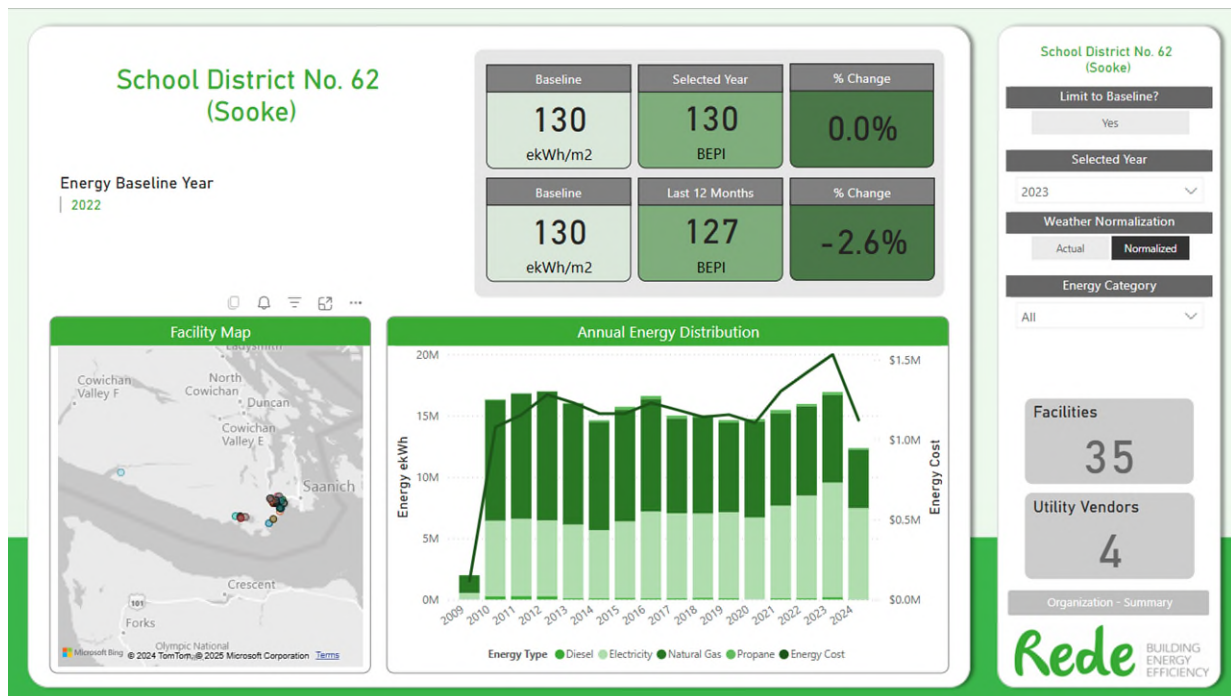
School District No. 62 (Sooke)

Energy Baseline Year
2022

| Baseline | Selected Year | % Change |
|---|---|---|
| 130 ekWh/m2 | 130 BEPI | 0.0% |

| Baseline | Last 12 Months | % Change |
|---|---|---|
| 130 ekWh/m2 | 127 BEPI | -2.6% |

Facility Map

Ladysmith
Cowichan Valley F
North Cowichan
Duncan
Cowichan Valley E
Saanich
Crescent
101
Forks
Olympic National
Microsoft Bing © 2024 TomTom, © 2025 Microsoft Corporation Terms

Annual Energy Distribution

20M
15M
10M
5M
0M
Energy ekWh
$1.5M
$1.0M
$0.5M
$0.0M
Energy Cost
2009 2010 2011 2012 2013 2014 2015 2016 2017 2018 2019 2020 2021 2022 2023 2024

Energy Type Diesel Electricity Natural Gas Propane Energy Cost

School District No. 62 (Sooke)

Limit to Baseline?
Yes

Selected Year
2023

Weather Normalization
Actual Normalized

Energy Category
All

Facilities
35

Utility Vendors
4

Organization - Summary

Rede BUILDING ENERGY EFFICIENCY